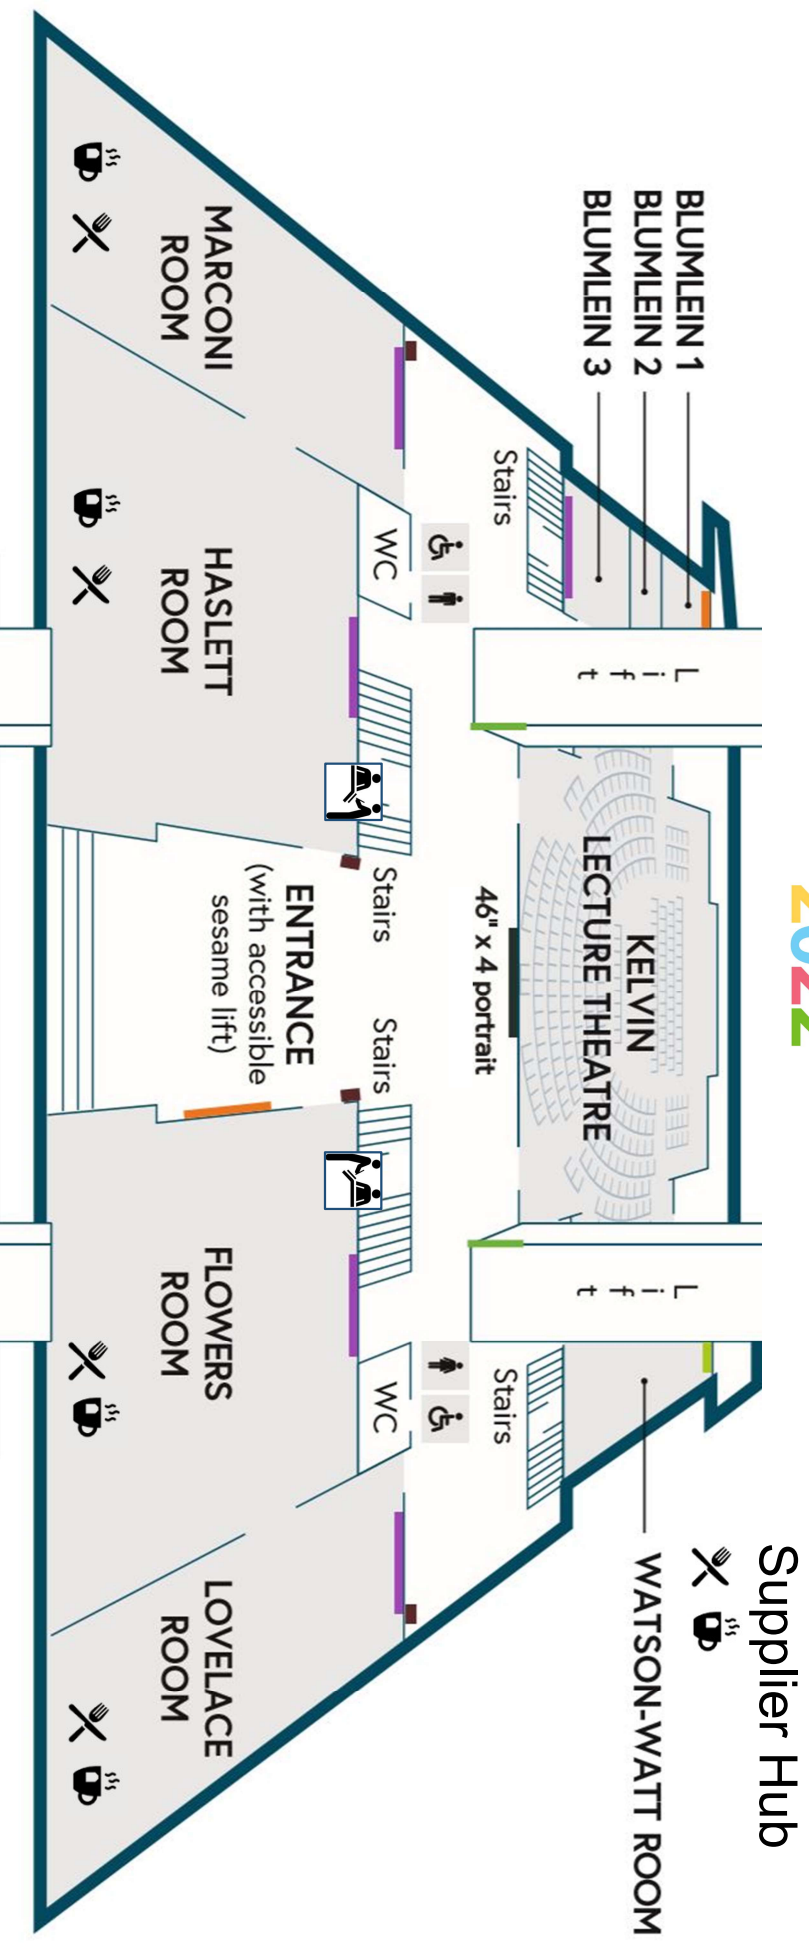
BLUMLEIN 1
BLUMLEIN 2
BLUMLEIN 3

MARCONI ROOM

Stairs

WC

HASLETT ROOM

Lift

KELVIN LECTURE THEATRE

46" x 4 portrait

Stairs

ENTRANCE (with accessible sesame lift)

Stairs

Lift

FLOWERS ROOM

WC

Stairs

LOVELACE ROOM

WATSON-WATT ROOM

Supplier Hub